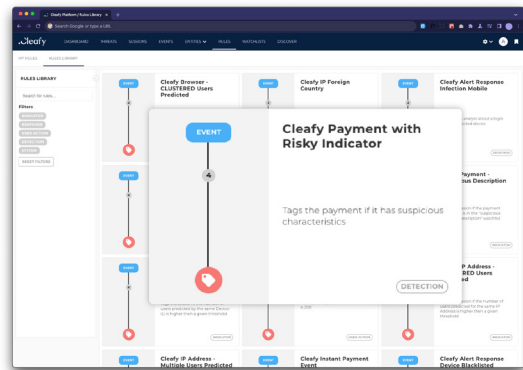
Cleafy Platform | Rules Library

Search Google or type a URL

.Cleafy DASHBOARD THREATS SESSIONS EVENTS ENTITIES RULES WATCHLISTS DISCOVER

MY RULES RULES LIBRARY

RULES LIBRARY

Search for rules...

Filters

RESET FILTERS

EVENT

Cleafy Browser - CLUSTERED Users Predicted

EVENT

Cleafy IP Foreign Country

EVENT

Cleafy Alert Response Infection Mobile

EVENT

4

Cleafy Payment with Risky Indicator

Tags the payment if it has suspicious characteristics

DETECTION

EVENT

Payment - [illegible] Description

EVENT

EVENT

IP Address - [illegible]RED Users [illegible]d

EVENT

Cleafy IP Address - Multiple Users Predicted

EVENT

Cleafy Instant Payment Event

EVENT

Cleafy Alert Response Device Blacklisted